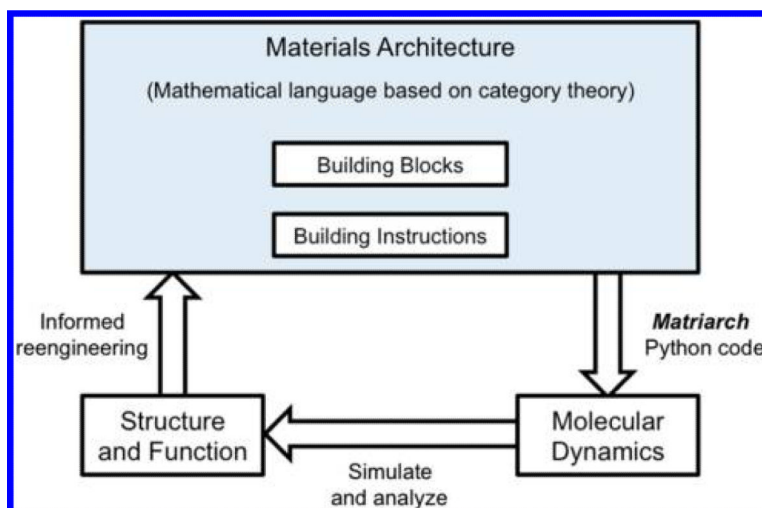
Materials Architecture

(Mathematical language based on category theory)

Building Blocks

Building Instructions

Informed reengineering

*Matriarch* Python code

Structure and Function

Molecular Dynamics

Simulate and analyze